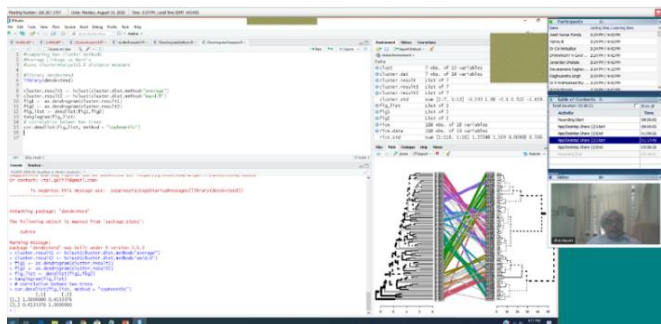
Meeting Number: 166 367 3787    Date: Monday, August 10, 2020    Time: 3:37 PM, Local Time (GMT +05:30)

RStudio

File Edit Code View Plots Session Build Debug Profile Tools Help

#comparing two cluster methods
#average linkage vs ward's
#uses cluster$hclust(2,3) distance measure

#library (dendextend)
library(dendextend)

cluster.result1 <- hclust(cluster.dist,method="average")
cluster.result2 <- hclust(cluster.dist,method="ward.D")
fig1 <- as.dendrogram(cluster.result1)
fig2 <- as.dendrogram(cluster.result2)
fig_list <- dendlist(fig1,fig2)
tanglegram(fig_list)
# correlation between two trees
cor.dendlist(fig_list, method = "cophenetic")

Console

To suppress this message use: suppressPackageStartupMessages(library(dendextend))

Attaching package: 'dendextend'

The following object is masked from 'package:stats':

    cutree

Warning message:
package 'dendextend' was built under R version 3.5.3
> cluster.result1 <- hclust(cluster.dist,method="average")
> cluster.result2 <- hclust(cluster.dist,method="ward.D")
> fig1 <- as.dendrogram(cluster.result1)
> fig2 <- as.dendrogram(cluster.result2)
> fig_list <- dendlist(fig1,fig2)
> tanglegram(fig_list)
> # correlation between two trees
> cor.dendlist(fig_list, method = "cophenetic")
          [,1]      [,2]
[1,] 1.0000000 0.4115370
[2,] 0.4115370 1.0000000

Environment History Connections

Data
cluster    7 obs. of 13 variables
cluster.dat    7 obs. of 14 variables
cluster.result1    List of 7
cluster.result2    List of 7
cluster.result3    List of 7
cluster.std    num [1:7, 1:13] -0.193 1.86 -0.3 0.512 -1.659 ...
fig_list    List of 2
fig1    List of 2
fig2    List of 2
fire    100 obs. of 10 variables
fire.data    100 obs. of 10 variables
fire.std    num [1:10, 1:10] 1.25348 1.169 0.06908 0.566 ...

Files Plots Packages Help Viewer

Participants

Table of Contents

Activity    Time
Recording Start
App/Desktop Share Start